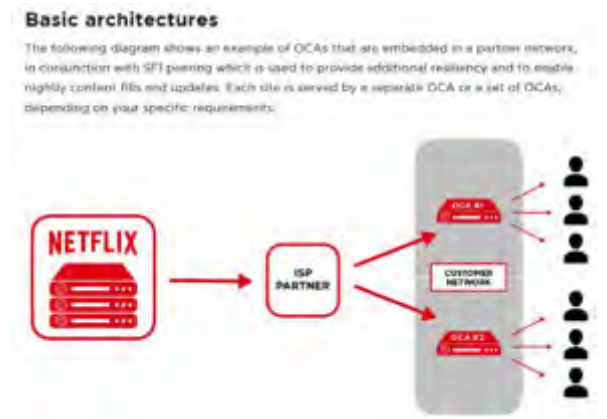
Basic architectures

The following diagram shows an example of OCAs that are embedded in a partner network, in conjunction with SFI peering which is used to provide additional resiliency and to enable nightly content fills and updates. Each site is served by a separate OCA or a set of OCAs, depending on your specific requirements.

NETFLIX

ISP PARTNER

OCA #1

CUSTOMER NETWORK

OCA #2